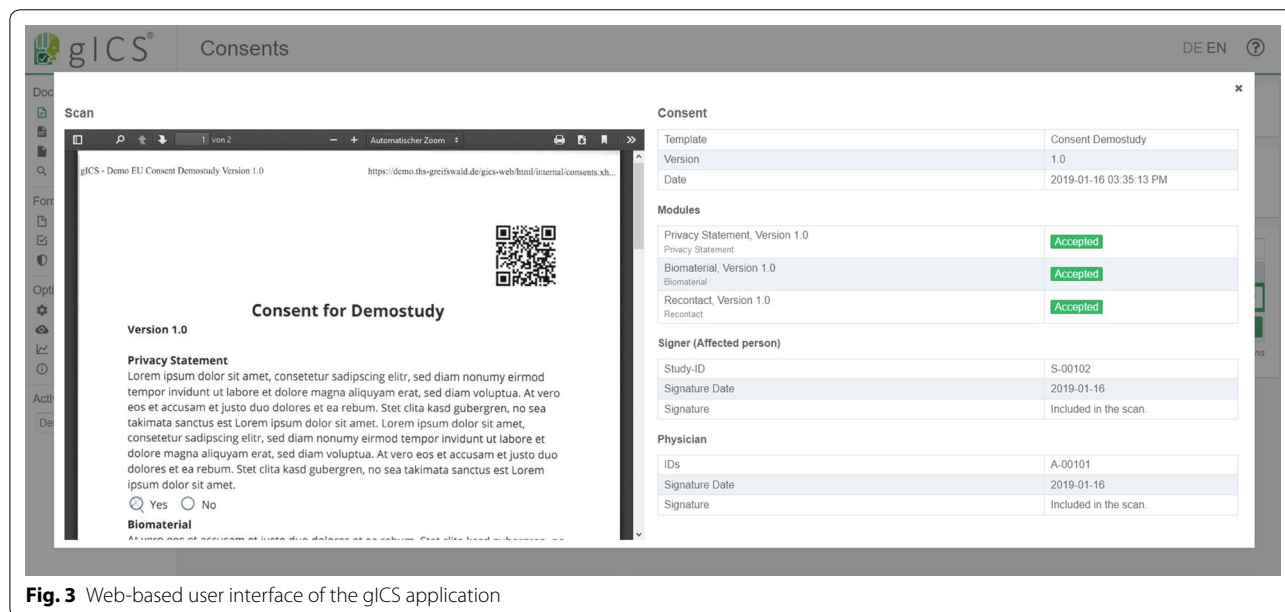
gICS®

Consents

DE EN ?

Doc

Forr

Opti

Acti

De

ns

×

Scan

1 von 2

Automatischer Zoom

gICS - Demo EU Consent Demostudy Version 1.0

https://demo.ths-greifswald.de/gics-web/html/internal/consents.xh...

Consent for Demostudy

Version 1.0

Privacy Statement

Lorem ipsum dolor sit amet, consetetur sadipscing elitr, sed diam nonumy eirmod tempor invidunt ut labore et dolore magna aliquyam erat, sed diam voluptua. At vero eos et accusam et justo duo dolores et ea rebum. Stet clita kasd gubergren, no sea takimata sanctus est Lorem ipsum dolor sit amet. Lorem ipsum dolor sit amet, consetetur sadipscing elitr, sed diam nonumy eirmod tempor invidunt ut labore et dolore magna aliquyam erat, sed diam voluptua. At vero eos et accusam et justo duo dolores et ea rebum. Stet clita kasd gubergren, no sea takimata sanctus est Lorem ipsum dolor sit amet.

Yes No

Biomaterial

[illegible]

Consent

| Template | Consent Demostudy |
|---|---|
| Version | 1.0 |
| Date | 2019-01-16 03:35:13 PM |

Modules

| Privacy Statement, Version 1.0 Privacy Statement | Accepted |
|---|---|
| Biomaterial, Version 1.0 Biomaterial | Accepted |
| Recontact, Version 1.0 Recontact | Accepted |

Signer (Affected person)

| Study-ID | S-00102 |
|---|---|
| Signature Date | 2019-01-16 |
| Signature | Included in the scan. |

Physician

| IDs | A-00101 |
|---|---|
| Signature Date | 2019-01-16 |
| Signature | Included in the scan. |

Fig. 3 Web-based user interface of the gICS application